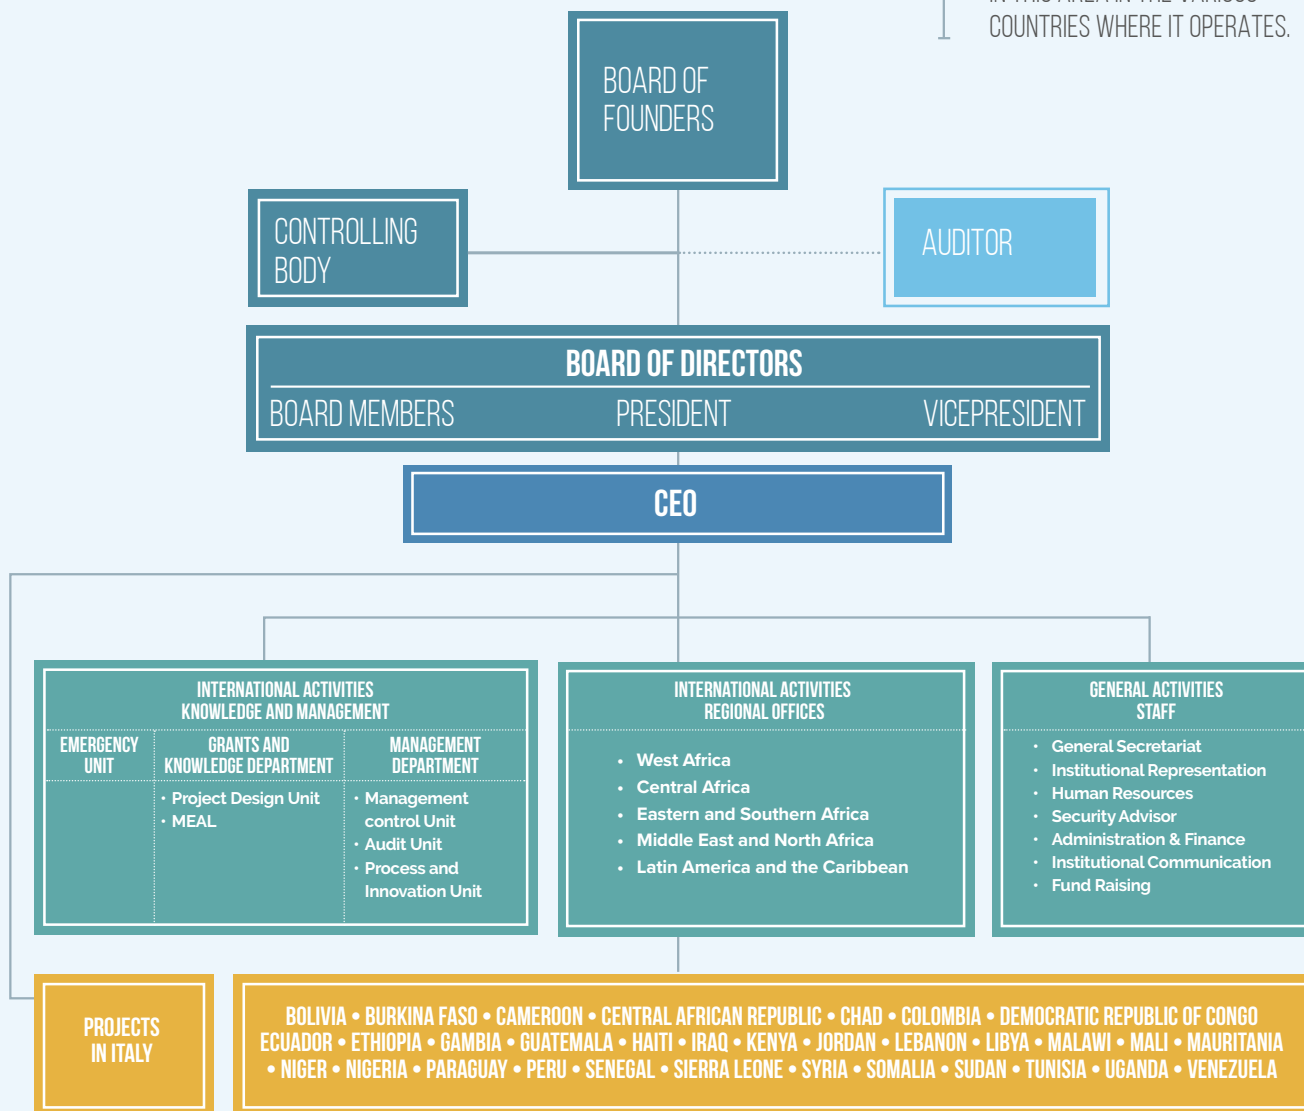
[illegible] COUNTRIES WHERE IT OPERATES.

BOARD OF FOUNDERS

CONTROLLING BODY

AUDITOR

BOARD OF DIRECTORS

BOARD MEMBERS PRESIDENT VICEPRESIDENT

CEO

INTERNATIONAL ACTIVITIES KNOWLEDGE AND MANAGEMENT

EMERGENCY UNIT

GRANTS AND KNOWLEDGE DEPARTMENT

- Project Design Unit
- MEAL

MANAGEMENT DEPARTMENT

- Management control Unit
- Audit Unit
- Process and Innovation Unit

INTERNATIONAL ACTIVITIES REGIONAL OFFICES

- West Africa
- Central Africa
- Eastern and Southern Africa
- Middle East and North Africa
- Latin America and the Caribbean

GENERAL ACTIVITIES STAFF

- General Secretariat
- Institutional Representation
- Human Resources
- Security Advisor
- Administration & Finance
- Institutional Communication
- Fund Raising

PROJECTS IN ITALY

BOLIVIA • BURKINA FASO • CAMEROON • CENTRAL AFRICAN REPUBLIC • CHAD • COLOMBIA • DEMOCRATIC REPUBLIC OF CONGO ECUADOR • ETHIOPIA • GAMBIA • GUATEMALA • HAITI • IRAQ • KENYA • JORDAN • LEBANON • LIBYA • MALAWI • MALI • MAURITANIA • NIGER • NIGERIA • PARAGUAY • PERU • SENEGAL • SIERRA LEONE • SYRIA • SOMALIA • SUDAN • TUNISIA • UGANDA • VENEZUELA